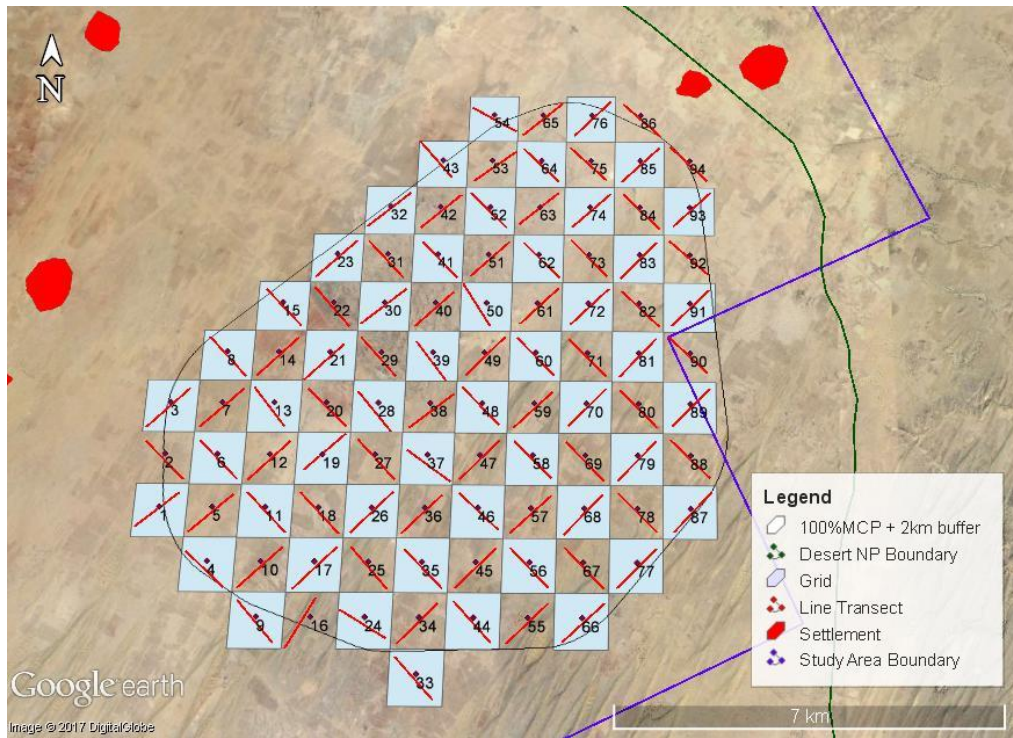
N

54 65 76 86
43 53 64 75 85 94
32 42 52 63 74 84 93
23 31 41 51 62 73 83 92
15 22 30 40 50 61 72 82 91
8 14 21 29 39 49 60 71 81 90
3 7 13 20 28 38 48 59 70 80 89
2 6 12 19 27 37 47 58 69 79 88
1 5 11 18 26 36 46 57 68 78 87
4 10 17 25 35 45 56 67 77
9 16 24 34 44 55 66
33

Legend
100%MCP + 2km buffer
Desert NP Boundary
Grid
Line Transect
Settlement
Study Area Boundary

Google earth
Image © 2017 DigitalGlobe
7 km